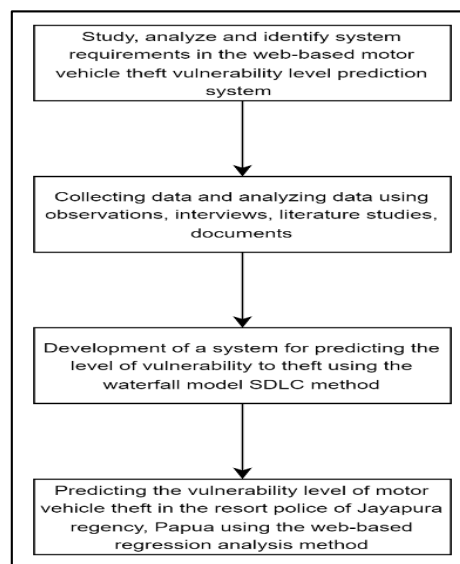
Study, analyze and identify system requirements in the web-based motor vehicle theft vulnerability level prediction system

Collecting data and analyzing data using observations, interviews, literature studies, documents

Development of a system for predicting the level of vulnerability to theft using the waterfall model SDLC method

Predicting the vulnerability level of motor vehicle theft in the resort police of Jayapura regency, Papua using the web-based regression analysis method